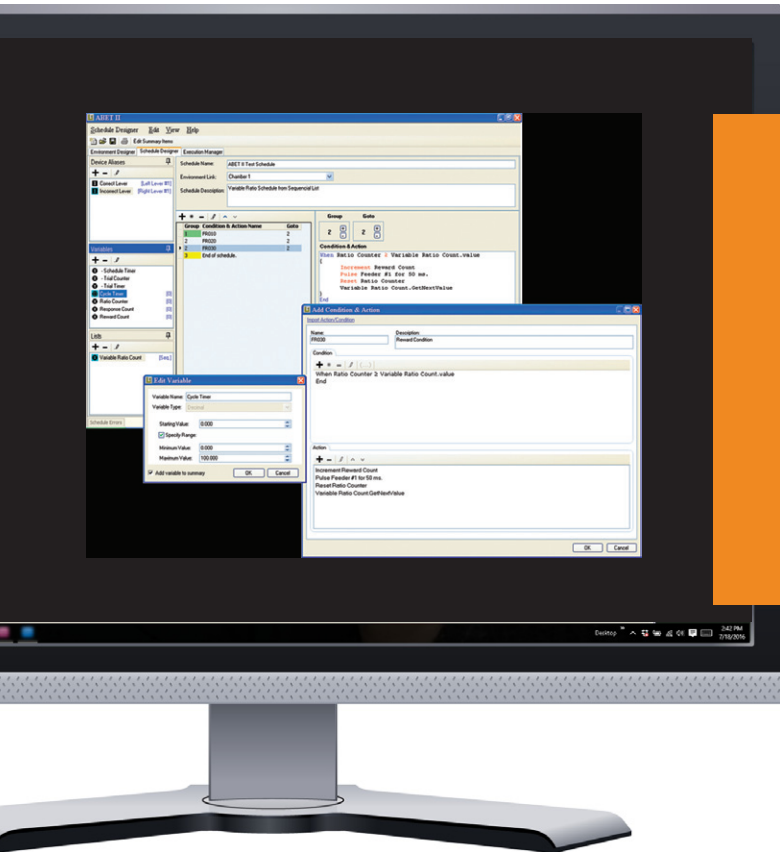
ABET II

Schedule Designer Edit View Help

Edit Summary Items

Environment Designer | Schedule Designer | Execution Manager

Device Aliases

Correct Lever [Left Lever #1]
Incorrect Lever [Right Lever #1]

Schedule Name: ABET II Test Schedule

Environment Link: Chamber 1

Schedule Description: Variable Ratio Schedule from Sequencial List

| Group | Condition & Action Name | Goto |
|---|---|---|
| 1 | FR010 | 2 |
| 2 | FR020 | 2 |
| 2 | FR030 | 2 |
| 3 | End of schedule. | |

Group 2 Goto 2

Condition & Action

When Ratio Counter ≥ Variable Ratio Count.value
Then
Increment Reward Count
Pulse Feeder #1 for 50 ms.
Reset Ratio Counter
Variable Ratio Count.GetNextValue
End

Variables

- Schedule Timer
- Trial Counter
- Trial Timer
Cycle Timer [0]
Ratio Counter [0]
Response Count [0]
Reward Count [0]

Lists

Variable Ratio Count [Seq.]

Schedule Errors

Edit Variable

Variable Name: Cycle Timer
Variable Type: Decimal

Starting Value: 0.000

Specify Range:

Minimum Value: 0.000
Maximum Value: 100.000

Add variable to summary

OK Cancel

Add Condition & Action

Input Action/Condition

Name: FR030
Description: Reward Condition

Condition

When Ratio Counter ≥ Variable Ratio Count.value
End

Action

Increment Reward Count
Pulse Feeder #1 for 50 ms.
Reset Ratio Counter
Variable Ratio Count.GetNextValue

OK Cancel

Desktop

2:42 PM
7/18/2016